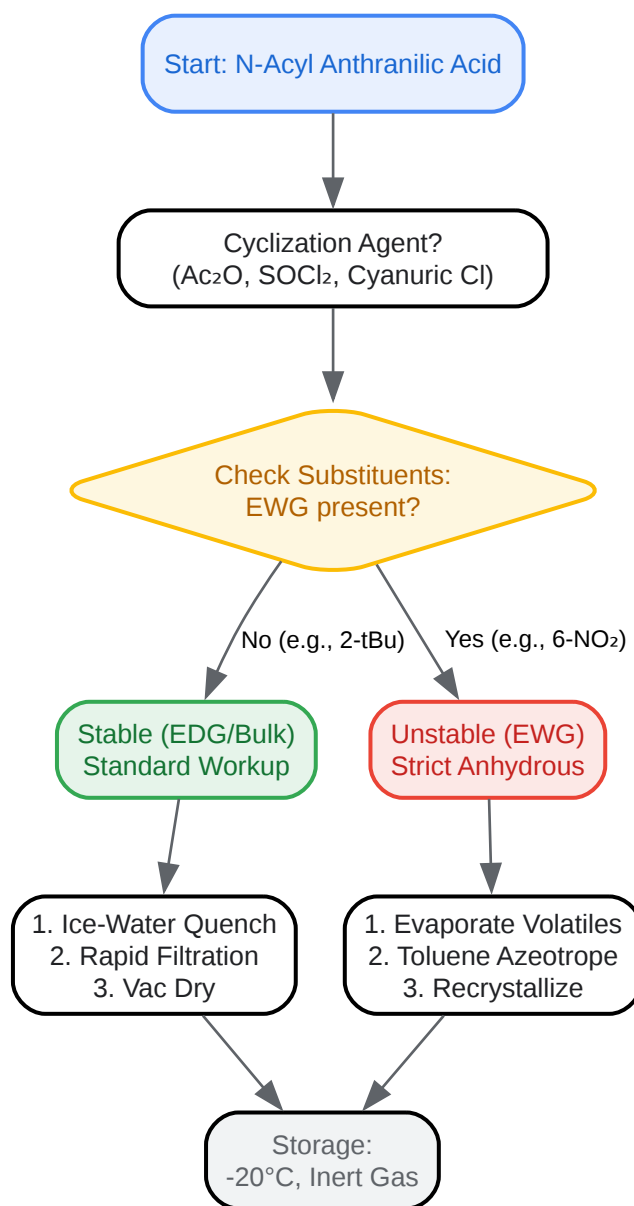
Start: N-Acyl Anthranilic Acid

Cyclization Agent?
($Ac_2O$, $SOCl_2$, Cyanuric Cl)

Check Substituents:
EWG present?

No (e.g., 2-tBu)

Yes (e.g., 6-$NO_2$)

Stable (EDG/Bulk)
Standard Workup

Unstable (EWG)
Strict Anhydrous

1. Ice-Water Quench
2. Rapid Filtration
3. Vac Dry

1. Evaporate Volatiles
2. Toluene Azeotrope
3. Recrystallize

Storage:
-20°C, Inert Gas